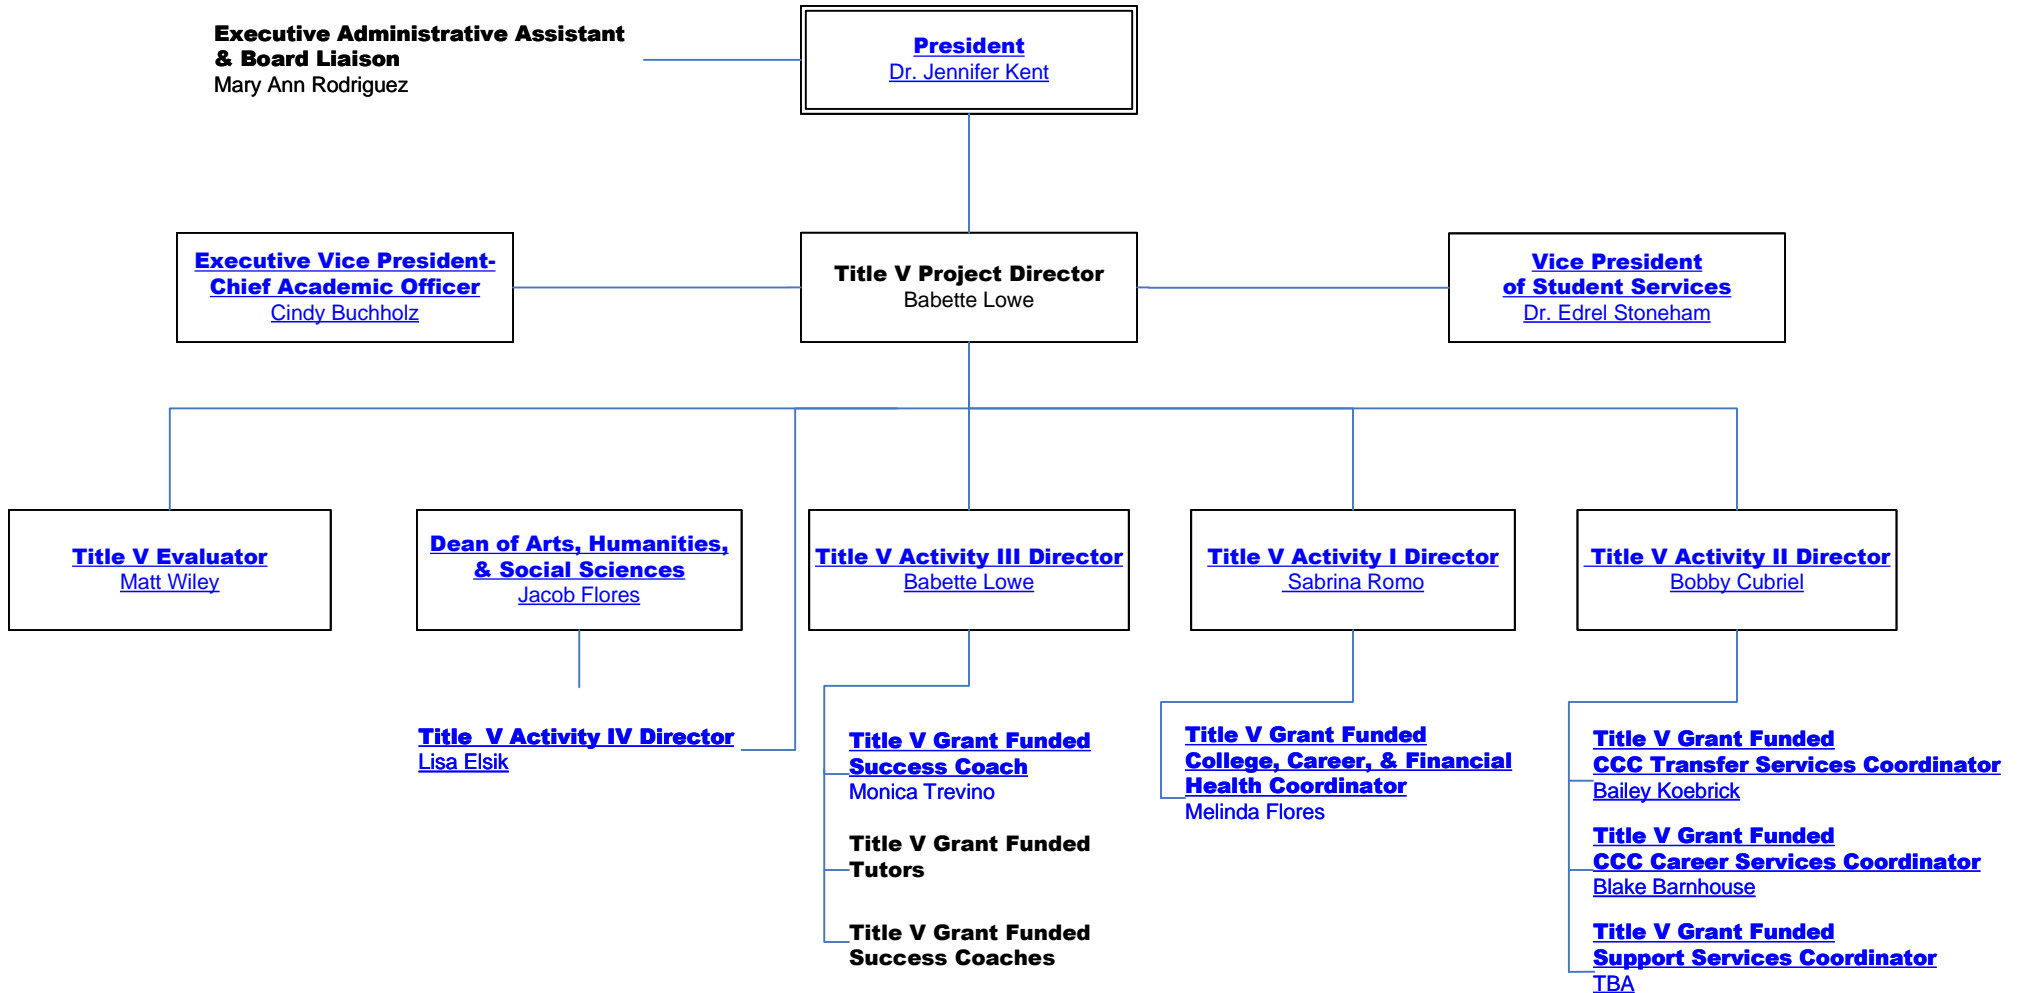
Executive Administrative Assistant & Board Liaison
Mary Ann Rodriguez

President
Dr. Jennifer Kent

Executive Vice President-Chief Academic Officer
Cindy Buchholz

Title V Project Director
Babette Lowe

Vice President of Student Services
Dr. Edrel Stoneham

Title V Evaluator
Matt Wiley

Dean of Arts, Humanities, & Social Sciences
Jacob Flores

Title V Activity III Director
Babette Lowe

Title V Activity I Director
Sabrina Romo

Title V Activity II Director
Bobby Cubriel

Title V Activity IV Director
Lisa Elsik

Title V Grant Funded Success Coach
Monica Trevino

Title V Grant Funded Tutors

Title V Grant Funded Success Coaches

Title V Grant Funded College, Career, & Financial Health Coordinator
Melinda Flores

Title V Grant Funded CCC Transfer Services Coordinator
Bailey Koebrick

Title V Grant Funded CCC Career Services Coordinator
Blake Barnhouse

Title V Grant Funded Support Services Coordinator
TBA